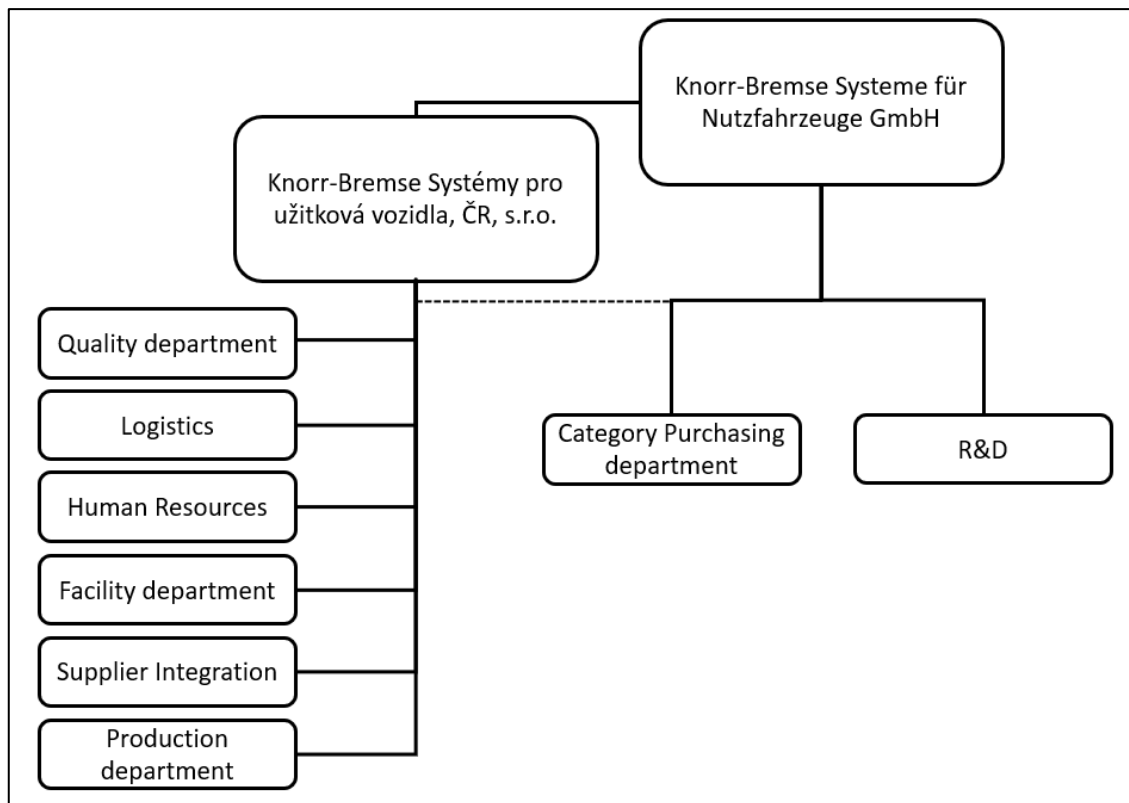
Knorr-Bremse Systeme für Nutzfahrzeuge GmbH

Knorr-Bremse Systémy pro užitková vozidla, ČR, s.r.o.

Quality department

Logistics

Human Resources

Facility department

Supplier Integration

Production department

Category Purchasing department

R&D